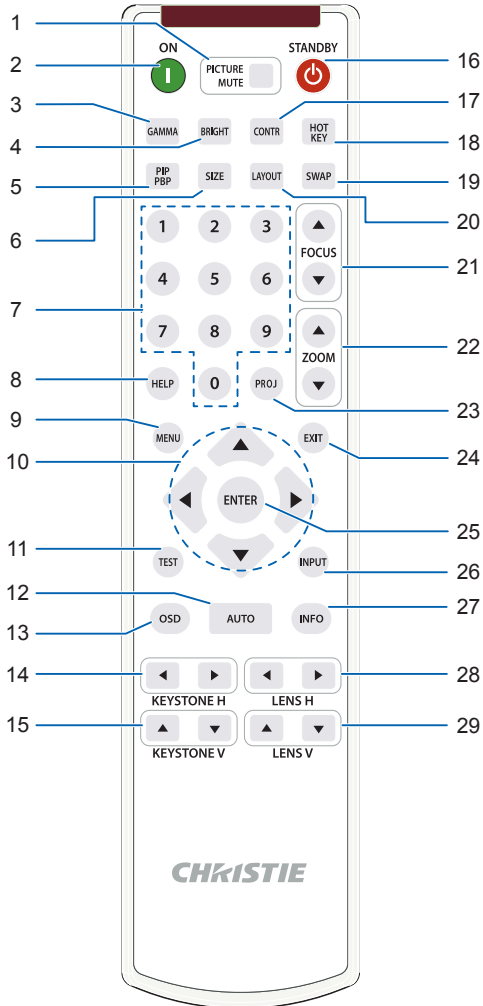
1
2 ON
PICTURE MUTE
STANDBY 16
3 GAMMA
CONTR 17
4 BRIGHT
HOT KEY 18
5 PIP PBP
LAYOUT
SWAP 19
6 SIZE
20
1 2 3
FOCUS 21
4 5 6
7
7 8 9
ZOOM 22
8 HELP
0
PROJ 23
9 MENU
EXIT 24
10
ENTER 25
11 TEST
INPUT 26
12 AUTO
13 OSD
INFO 27
14
KEYSTONE H
LENS H 28
15
KEYSTONE V
LENS V 29
CHRISTIE